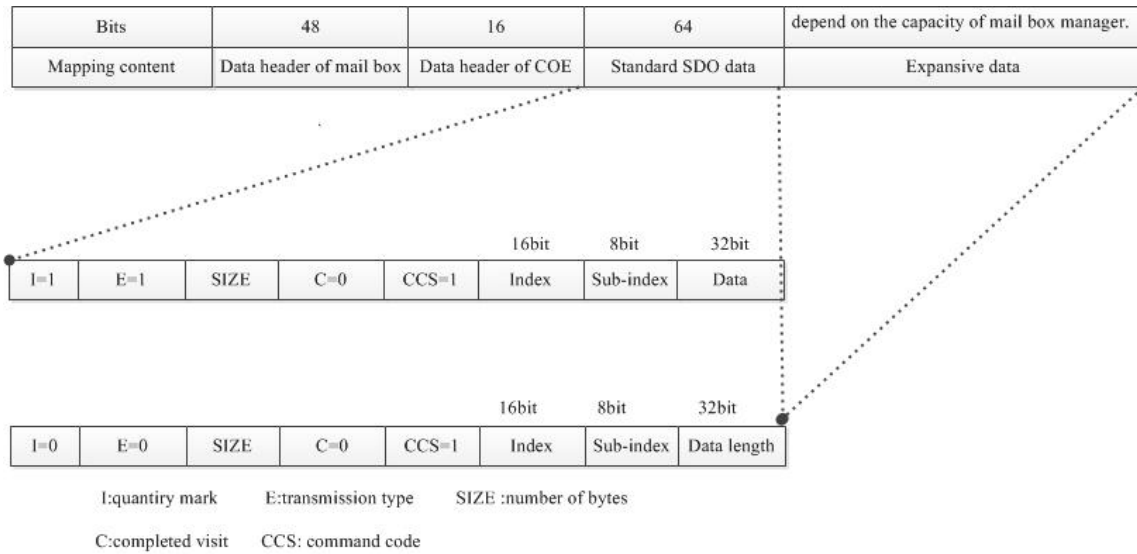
| Bits | 48 | 16 | 64 | depend on the capacity of mail box manager. |
|---|---|---|---|---|
| Mapping content | Data header of mail box | Data header of COE | Standard SDO data | Expansive data |

16bit 8bit 32bit

| I=1 | E=1 | SIZE | C=0 | CCS=1 | Index | Sub-index | Data |
|---|---|---|---|---|---|---|---|

16bit 8bit 32bit

| I=0 | E=0 | SIZE | C=0 | CCS=1 | Index | Sub-index | Data length |
|---|---|---|---|---|---|---|---|

I:quantiry mark E:transmission type SIZE :number of bytes

C:completed visit CCS: command code